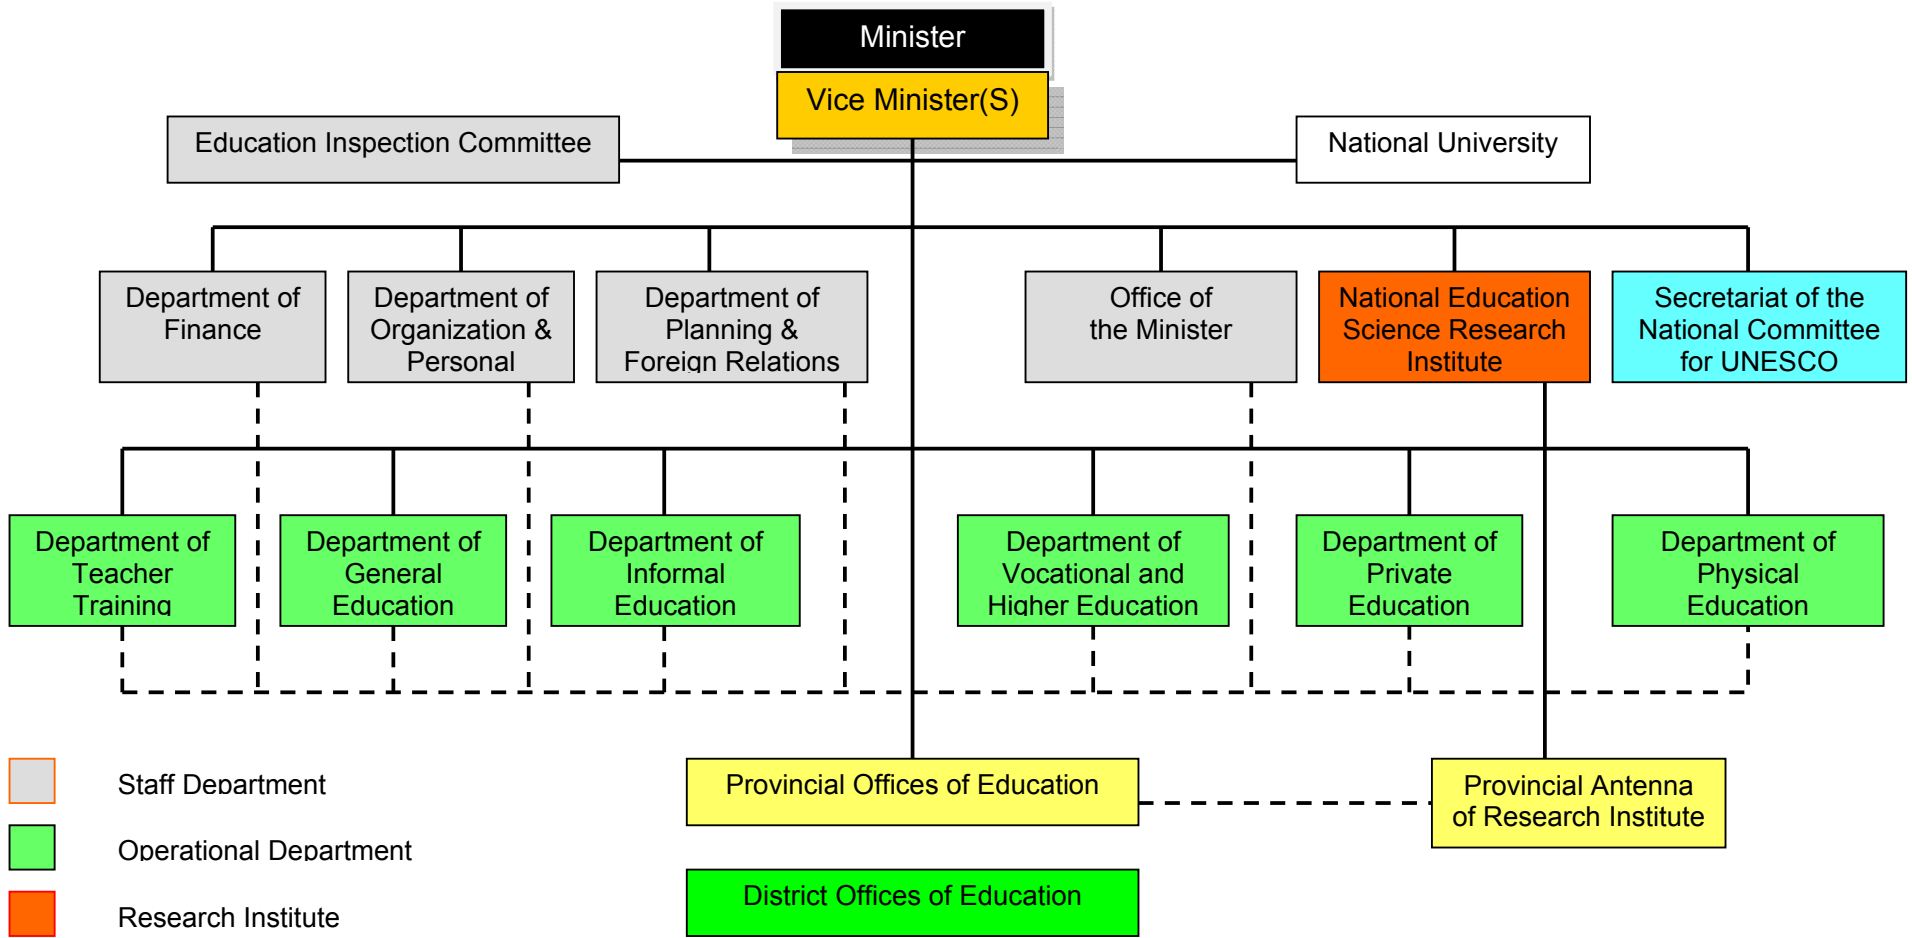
Minister

Vice Minister(S)

Education Inspection Committee

National University

Department of Finance

Department of Organization & Personal

Department of Planning & Foreign Relations

Office of the Minister

National Education Science Research Institute

Secretariat of the National Committee for UNESCO

Department of Teacher Training

Department of General Education

Department of Informal Education

Department of Vocational and Higher Education

Department of Private Education

Department of Physical Education

Staff Department

Operational Department

Research Institute

Provincial Offices of Education

Provincial Antenna of Research Institute

District Offices of Education